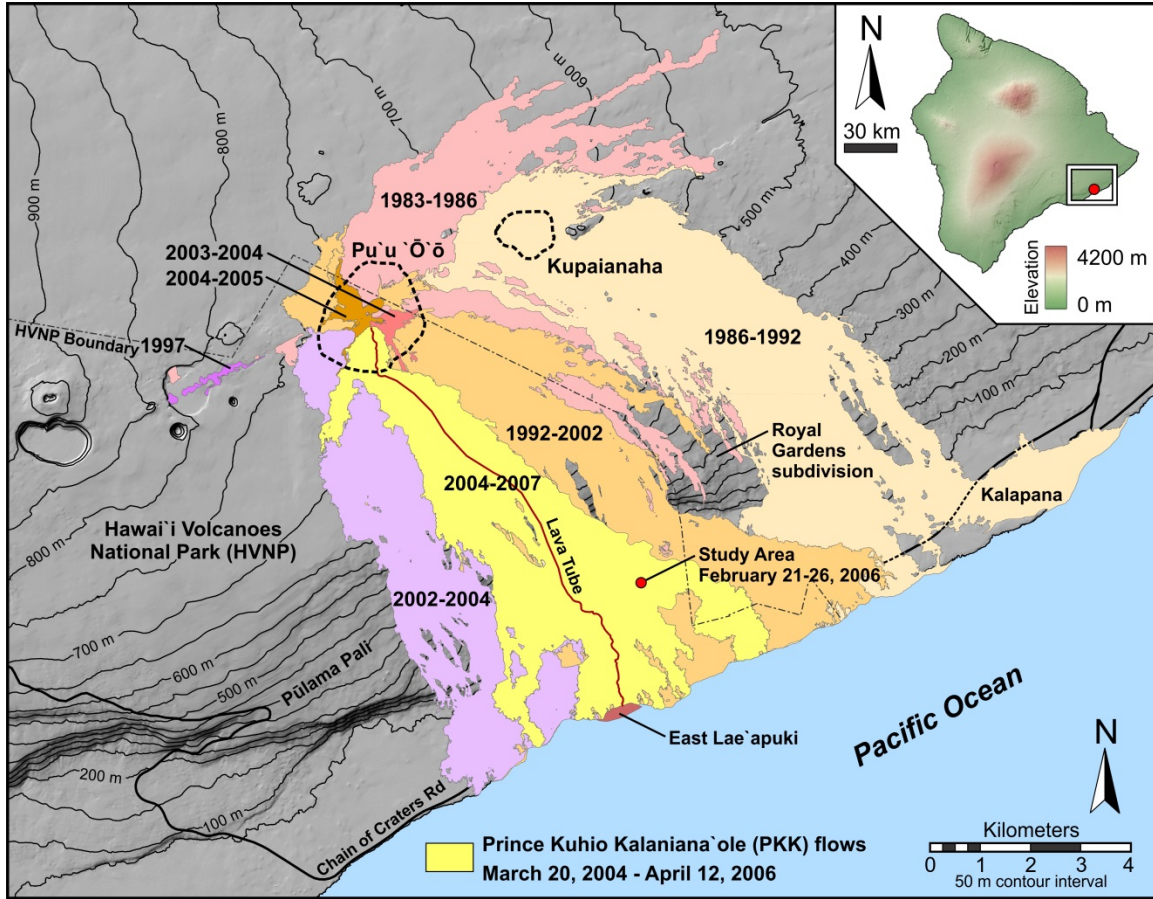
N
30 km
4200 m
Elevation
0 m

900 m
800 m
700 m
600 m
500 m
400 m
300 m
200 m
100 m

1983-1986
Pu`u `Ō`ō
2003-2004
2004-2005
Kupaianaha
HVNP Boundary
1997
1986-1992
Royal Gardens subdivision
1992-2002
2004-2007
Lava Tube
Kalapana
Hawai`i Volcanoes National Park (HVNP)
800 m
Study Area February 21-26, 2006
2002-2004
700 m
600 m
500 m
Pūlama Pali
200 m
100 m
East Lae`apuki
Pacific Ocean
Chain of Craters Rd
Prince Kuhio Kalaniana`ole (PKK) flows March 20, 2004 - April 12, 2006
N
Kilometers
0 1 2 3 4
50 m contour interval